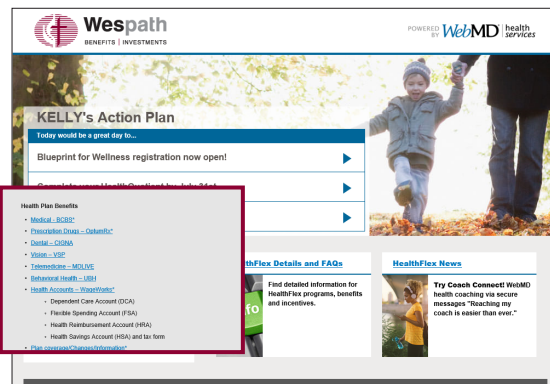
Wespath
BENEFITS | INVESTMENTS

POWERED BY WebMD health services

KELLY's Action Plan

Today would be a great day to...

Blueprint for Wellness registration now open!

Complete your HealthQuotient by July 31st

Health Plan Benefits

- Medical - BCBS*
- Prescription Drugs – OptumRx*
- Dental – CIGNA
- Vision – VSP
- Telemedicine – MDLIVE
- Behavioral Health – UBH
- Health Accounts – WageWorks*
  - Dependent Care Account (DCA)
  - Flexible Spending Account (FSA)
  - Health Reimbursement Account (HRA)
  - Health Savings Account (HSA) and tax form
- Plan coverage/Changes/Information*

HealthFlex Details and FAQs

Find detailed information for HealthFlex programs, benefits and incentives.

HealthFlex News

Try Coach Connect! WebMD health coaching via secure messages "Reaching my coach is easier than ever."